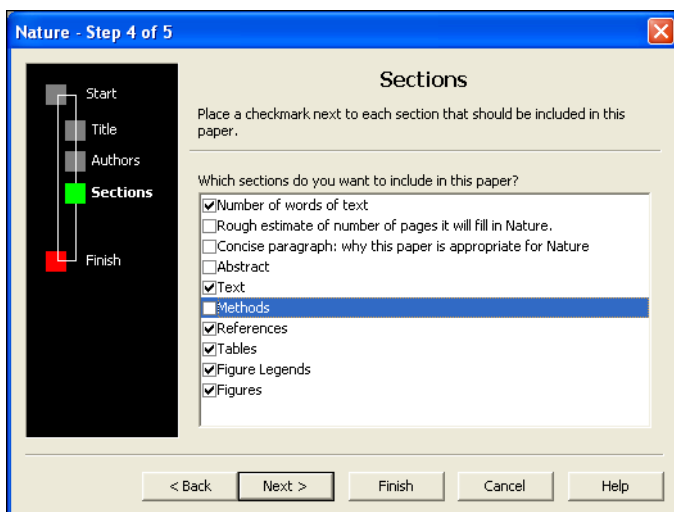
Nature - Step 4 of 5

Start
Title
Authors
Sections
Finish

Sections

Place a checkmark next to each section that should be included in this paper.

Which sections do you want to include in this paper?

☑ Number of words of text
☐ Rough estimate of number of pages it will fill in Nature.
☐ Concise paragraph: why this paper is appropriate for Nature
☐ Abstract
☑ Text
☐ Methods
☑ References
☑ Tables
☑ Figure Legends
☑ Figures

< Back | Next > | Finish | Cancel | Help